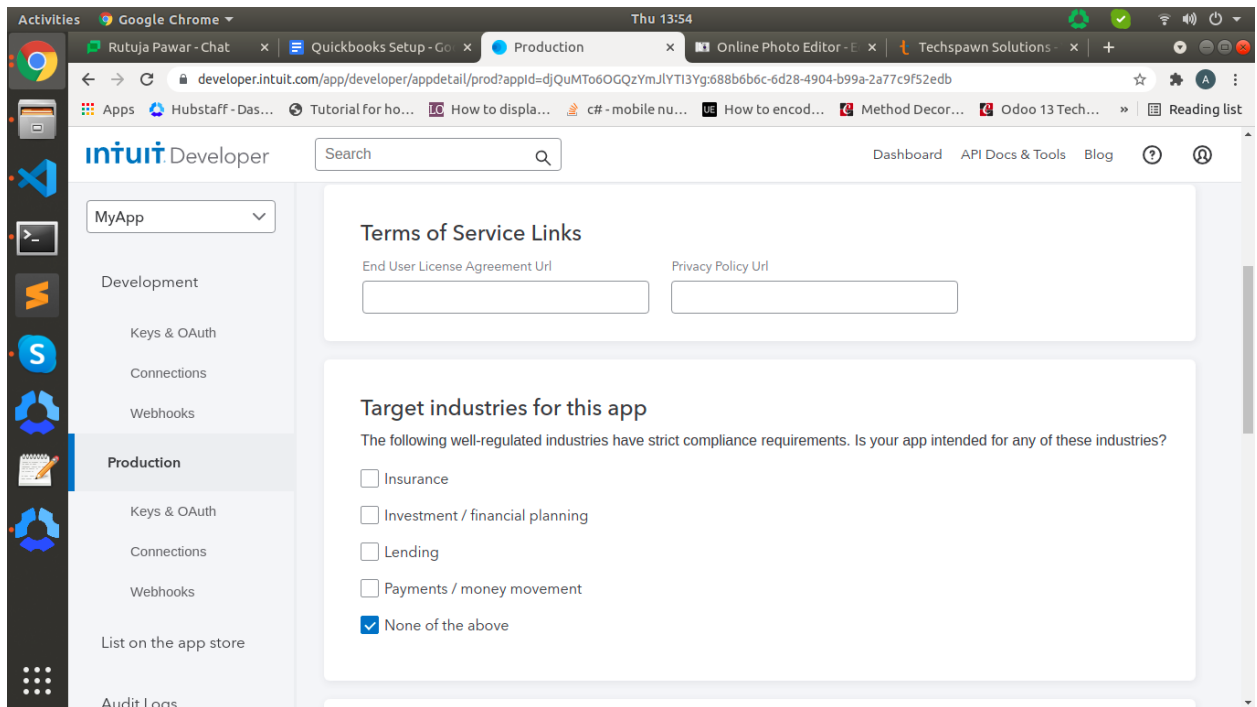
Activities Google Chrome Thu 13:54

Rutuja Pawar - Chat × Quickbooks Setup - Go × Production × Online Photo Editor - E × Techspawn Solutions - × +

developer.intuit.com/app/developer/appdetail/prod?appId=djQuMTo6OGQzYmJlYTI3Yg:688b6b6c-6d28-4904-b99a-2a77c9f52edb

Apps Hubstaff - Das... Tutorial for ho... How to displa... c# - mobile nu... How to encod... Method Decor... Odoo 13 Tech... » Reading list

intuit Developer Search Dashboard API Docs & Tools Blog

MyApp

Development

Keys & OAuth

Connections

Webhooks

Production

Keys & OAuth

Connections

Webhooks

List on the app store

Audit Logs

Terms of Service Links

End User License Agreement Url

Privacy Policy Url

Target industries for this app

The following well-regulated industries have strict compliance requirements. Is your app intended for any of these industries?

Insurance

Investment / financial planning

Lending

Payments / money movement

None of the above